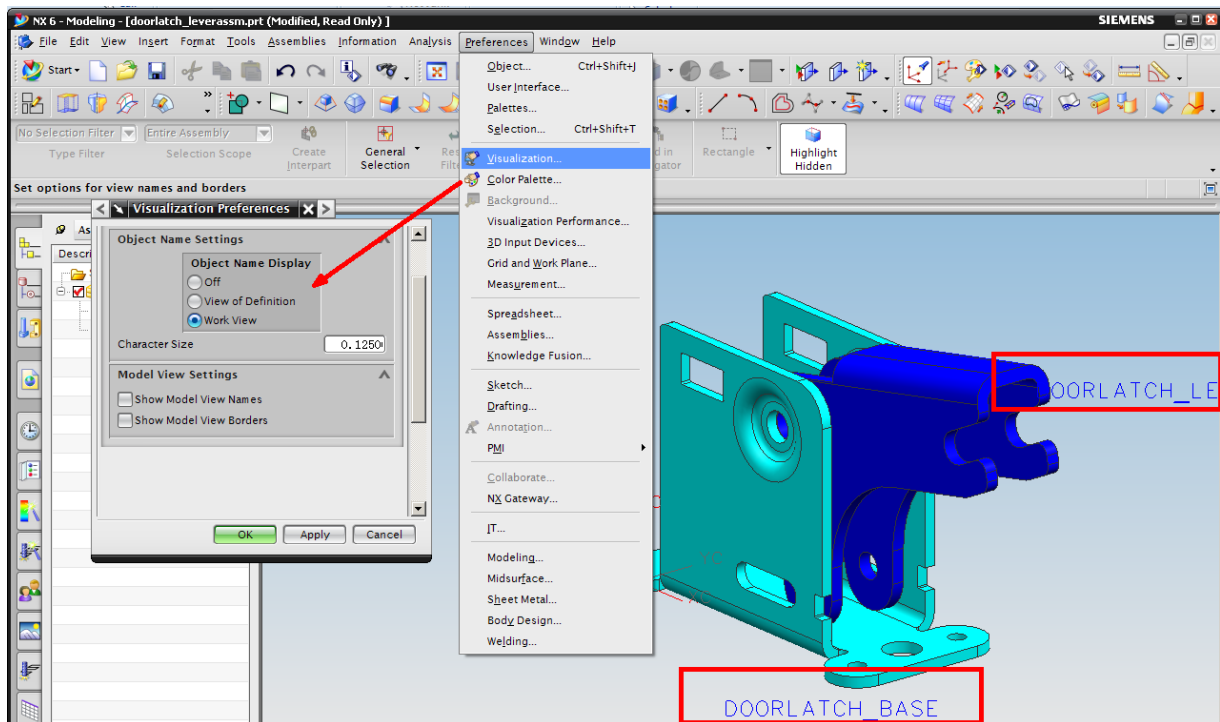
NX 6 - Modeling - [doorlatch_leverassm.prt (Modified, Read Only) ]
SIEMENS

File Edit View Insert Format Tools Assemblies Information Analysis Preferences Window Help

Start

No Selection Filter
Entire Assembly
Type Filter
Selection Scope
Create Interpart
General Selection
Rectangle
Highlight Hidden

Set options for view names and borders

Visualization Preferences

Object Name Settings
Object Name Display
Off
View of Definition
Work View
Character Size
0.1250

Model View Settings
Show Model View Names
Show Model View Borders

OK
Apply
Cancel

Object... Ctrl+Shift+J
User Interface...
Palettes...
Selection... Ctrl+Shift+T
Visualization...
Color Palette...
Background...
Visualization Performance...
3D Input Devices...
Grid and Work Plane...
Measurement...
Spreadsheet...
Assemblies...
Knowledge Fusion...
Sketch...
Drafting...
Annotation...
PMI
Collaborate...
NX Gateway...
IT...
Modeling...
Midsurface...
Sheet Metal...
Body Design...
Welding...

DOORLATCH_LE
DOORLATCH_BASE